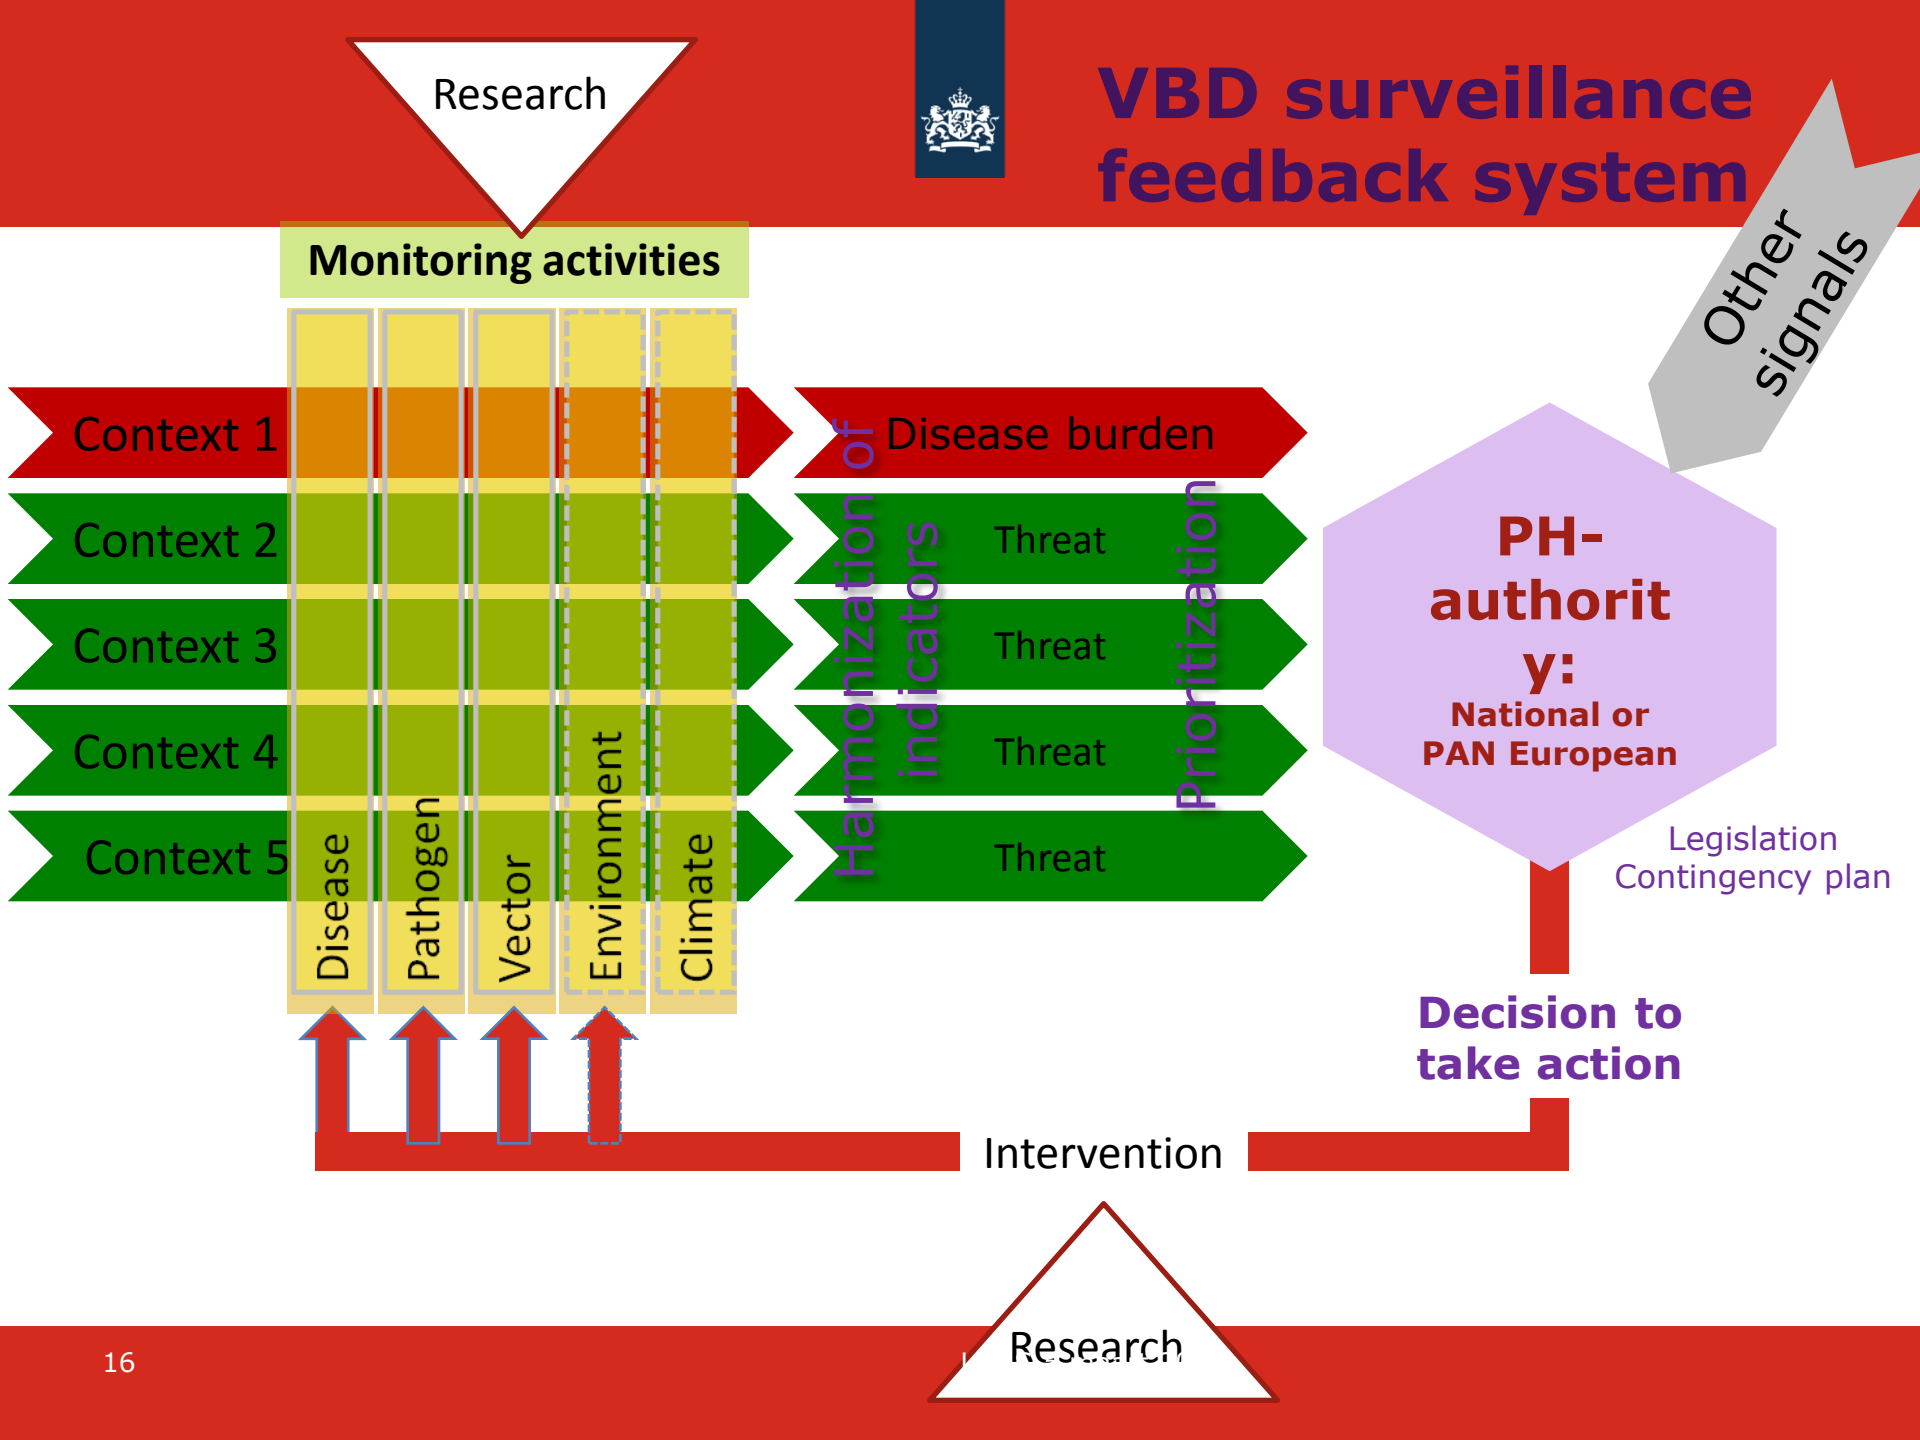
Research

VBD surveillance feedback system

Other signals

Monitoring activities

Context 1

Context 2

Context 3

Context 4

Context 5

Disease

Pathogen

Vector

Environment

Climate

Harmonization of indicators

Disease burden

Threat

Threat

Threat

Threat

Prioritization

PH-authority:
National or PAN European

Legislation
Contingency plan

Decision to take action

Intervention

Research

16